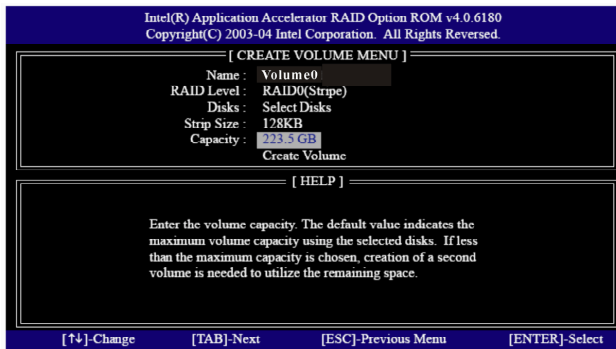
Intel(R) Application Accelerator RAID Option ROM v4.0.6180
Copyright(C) 2003-04 Intel Corporation. All Rights Reversed.

[ CREATE VOLUME MENU ]

Name : Volume0
RAID Level : RAID0(Stripe)
Disks : Select Disks
Strip Size : 128KB
Capacity : 223.5 GB
Create Volume

[ HELP ]

Enter the volume capacity. The default value indicates the maximum volume capacity using the selected disks. If less than the maximum capacity is chosen, creation of a second volume is needed to utilize the remaining space.

[↑↓]-Change [TAB]-Next [ESC]-Previous Menu [ENTER]-Select